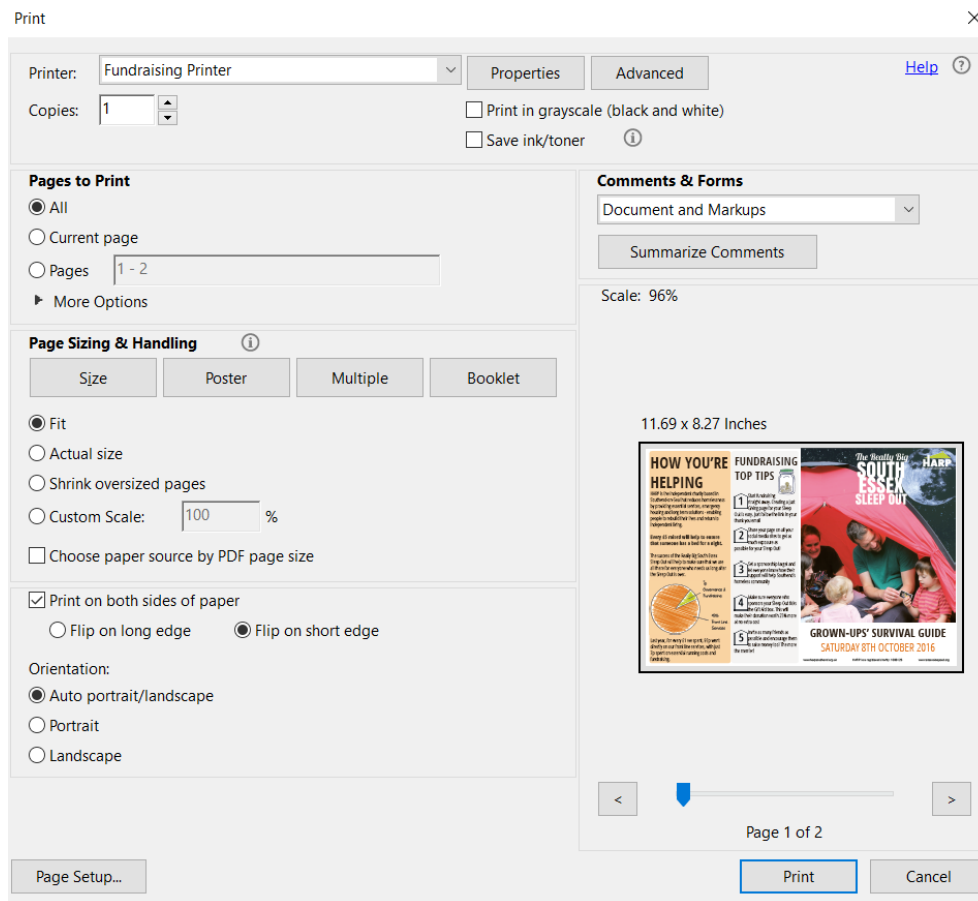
Print

Printer: Fundraising Printer

Properties

Advanced

Help

Copies: 1

Print in grayscale (black and white)

Save ink/toner

Pages to Print

All

Current page

Pages 1 - 2

More Options

Comments & Forms

Document and Markups

Summarize Comments

Scale: 96%

Page Sizing & Handling

Size

Poster

Multiple

Booklet

Fit

Actual size

Shrink oversized pages

Custom Scale: 100 %

Choose paper source by PDF page size

11.69 x 8.27 Inches

HOW YOU'RE HELPING

FUNDRAISING TOP TIPS

The Really Big SOUTH ESSEX SLEEP OUT

HARP

GROWN-UPS' SURVIVAL GUIDE

SATURDAY 8TH OCTOBER 2016

Print on both sides of paper

Flip on long edge

Flip on short edge

Orientation:

Auto portrait/landscape

Portrait

Landscape

<

>

Page 1 of 2

Page Setup...

Print

Cancel